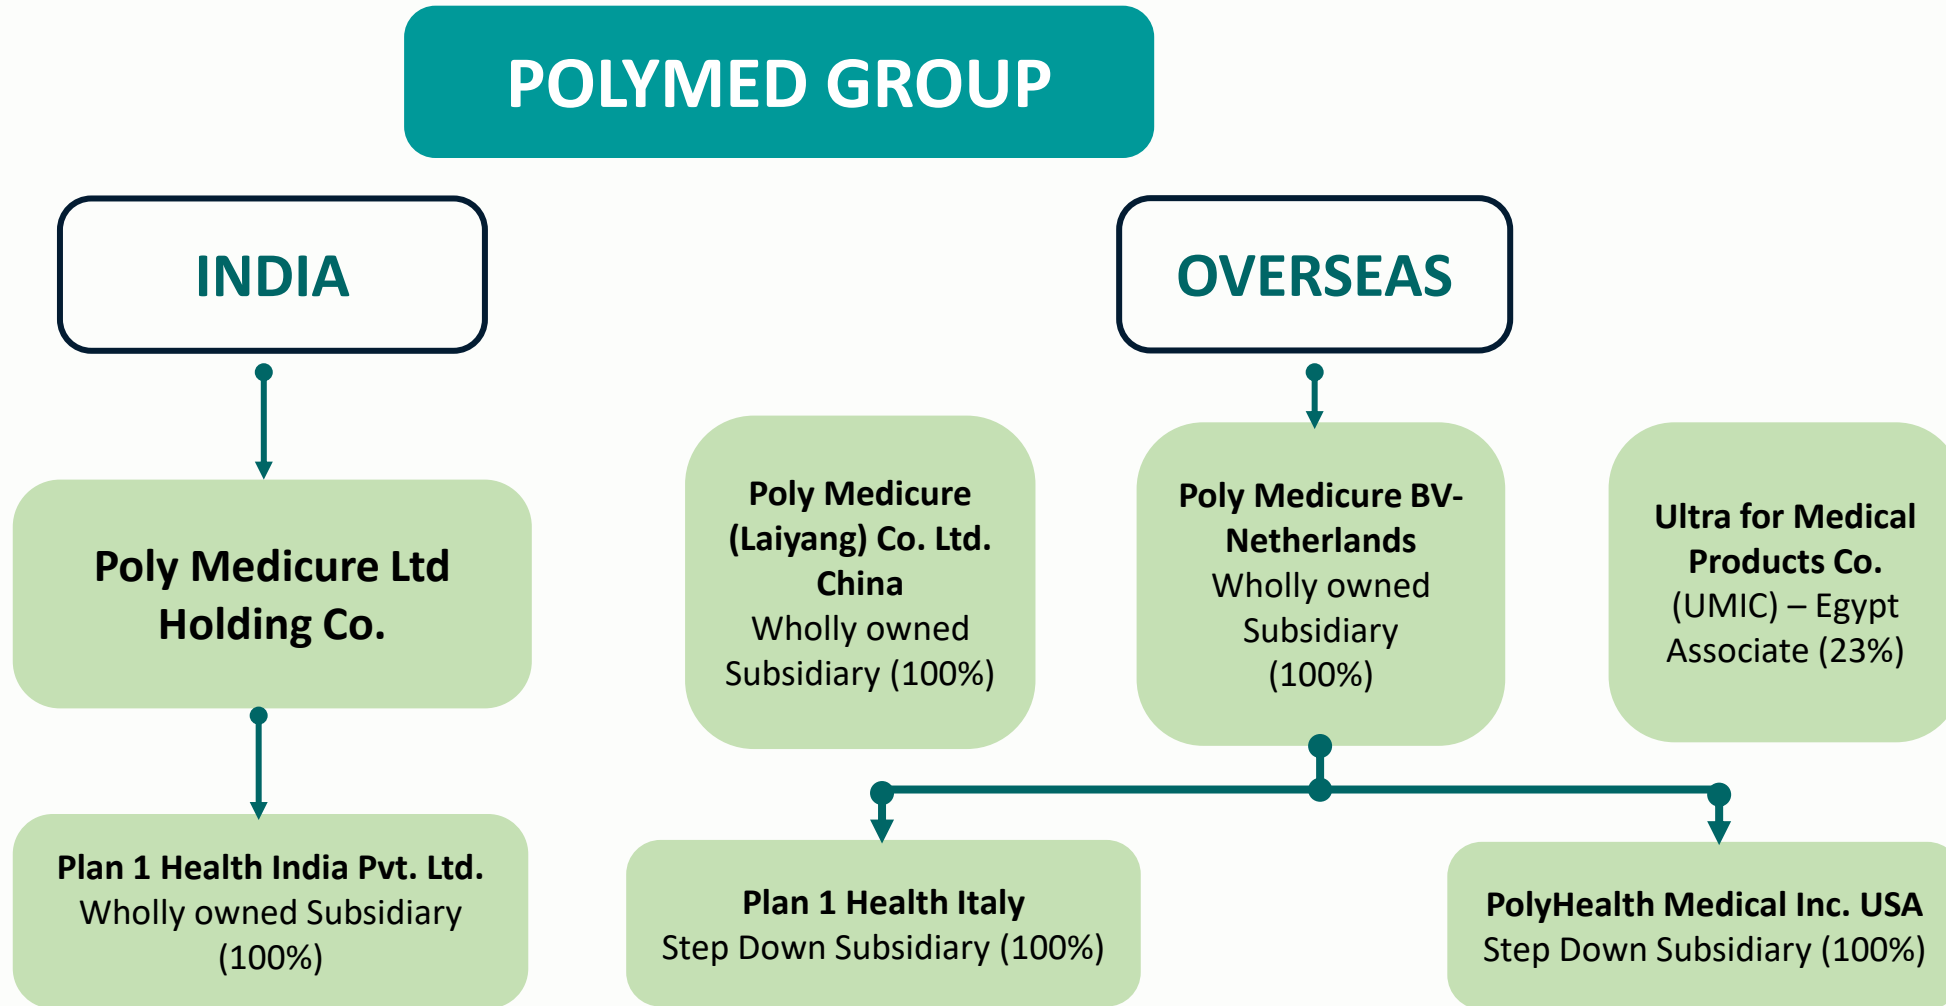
POLYMED GROUP

INDIA

OVERSEAS

Poly Medicure Ltd Holding Co.

Poly Medicure (Laiyang) Co. Ltd. China
Wholly owned Subsidiary (100%)

Poly Medicure BV-Netherlands
Wholly owned Subsidiary (100%)

Ultra for Medical Products Co.
(UMIC) – Egypt
Associate (23%)

Plan 1 Health India Pvt. Ltd.
Wholly owned Subsidiary (100%)

Plan 1 Health Italy
Step Down Subsidiary (100%)

PolyHealth Medical Inc. USA
Step Down Subsidiary (100%)